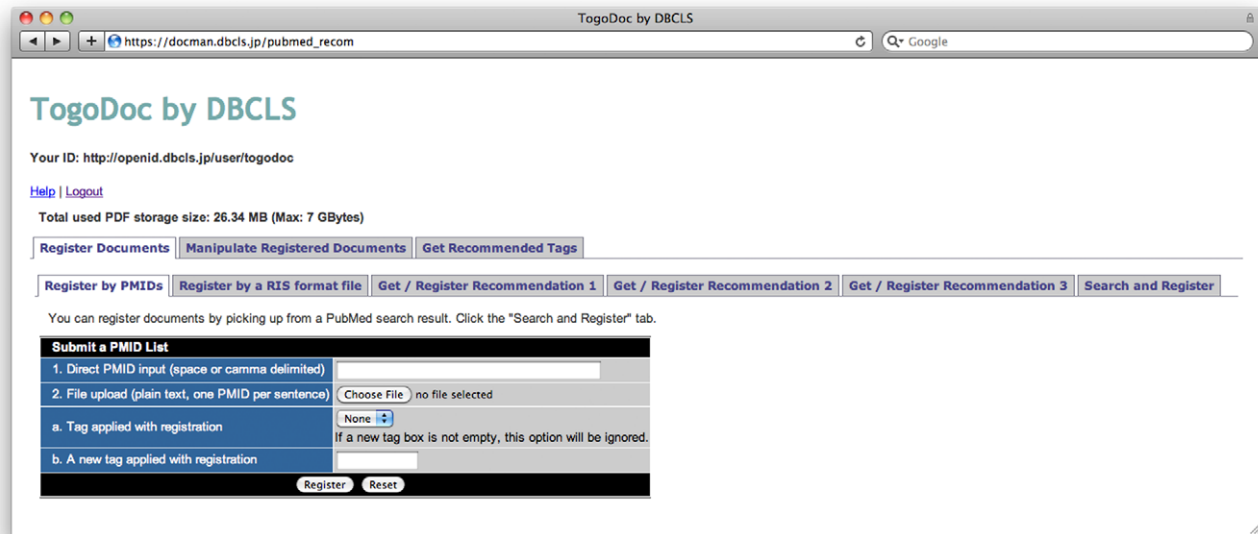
TogoDoc by DBCLS

https://docman.dbcls.jp/pubmed_recom

Google

TogoDoc by DBCLS

Your ID: http://openid.dbcls.jp/user/togodoc

Help | Logout

Total used PDF storage size: 26.34 MB (Max: 7 GBytes)

Register Documents | Manipulate Registered Documents | Get Recommended Tags

Register by PMIDs | Register by a RIS format file | Get / Register Recommendation 1 | Get / Register Recommendation 2 | Get / Register Recommendation 3 | Search and Register

You can register documents by picking up from a PubMed search result. Click the "Search and Register" tab.

| Submit a PMID List | |
|---|---|
| 1. Direct PMID input (space or camma delimited) | |
| 2. File upload (plain text, one PMID per sentence) | Choose File no file selected |
| a. Tag applied with registration | None If a new tag box is not empty, this option will be ignored. |
| b. A new tag applied with registration | |

Register Reset